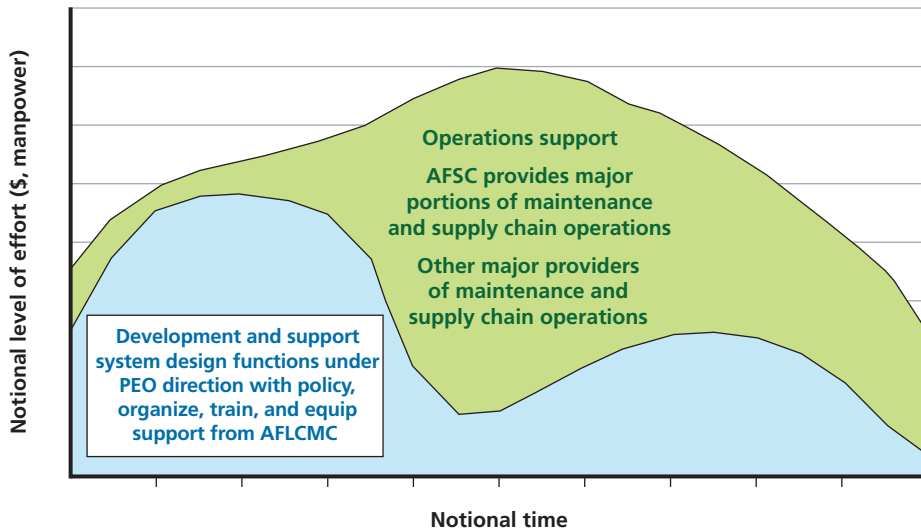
Notional level of effort ($, manpower)

Operations support

AFSC provides major portions of maintenance and supply chain operations

Other major providers of maintenance and supply chain operations

Development and support system design functions under PEO direction with policy, organize, train, and equip support from AFLCMC

Notional time